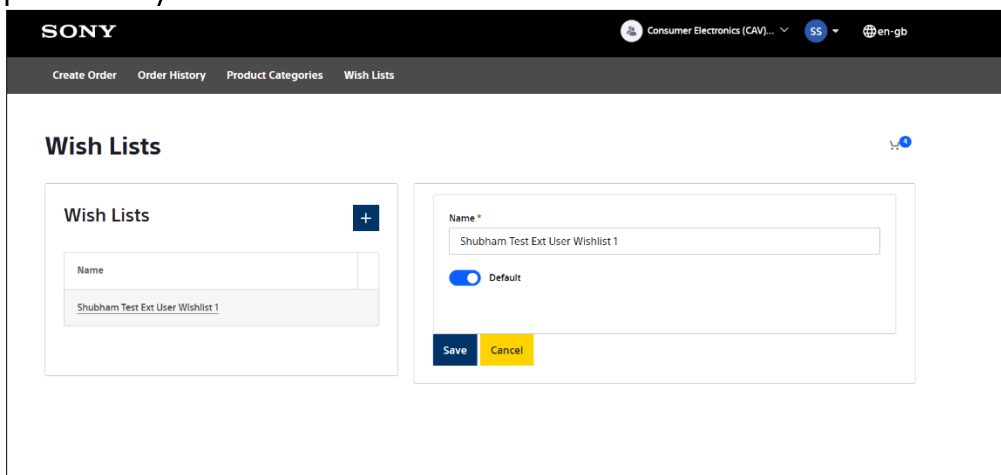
SONY

Consumer Electronics (CAV)...

SS

en-gb

Create Order Order History Product Categories Wish Lists

Wish Lists

4

Wish Lists

+

| Name | |
|---|---|
| Shubham Test Ext User Wishlist 1 | |

Name *

Shubham Test Ext User Wishlist 1

Default

Save Cancel